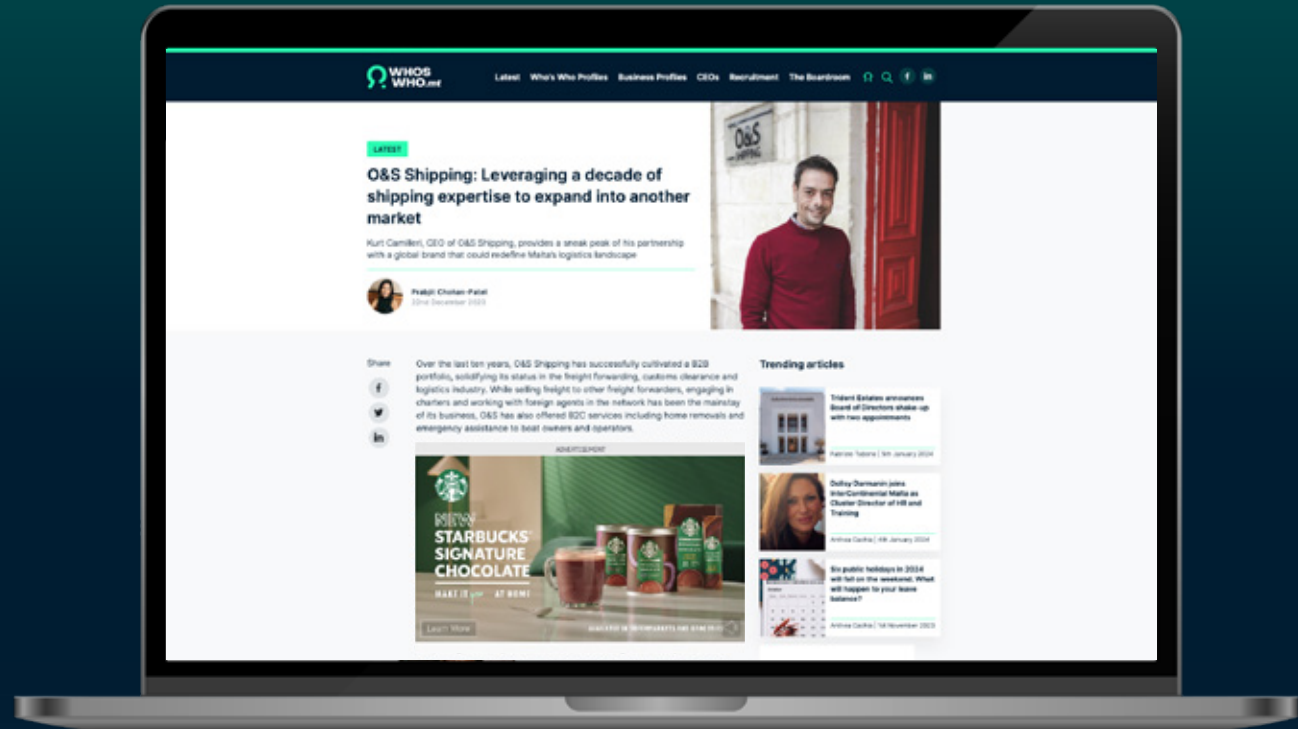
WHOS WHO.mt

Latest Who's Who Profiles Business Profiles CEOs Recruitment The Boardroom

LATEST

O&S Shipping: Leveraging a decade of shipping expertise to expand into another market

Kurt Camilleri, CEO of O&S Shipping, provides a sneak peak of his partnership with a global brand that could redefine Malta's logistics landscape

Prabjit Cholan-Patel
22nd December 2023

O&S SHIPPING

Share

Over the last ten years, O&S Shipping has successfully cultivated a B2B portfolio, solidifying its status in the freight forwarding, customs clearance and logistics industry. While selling freight to other freight forwarders, engaging in charters and working with foreign agents in the network has been the mainstay of its business, O&S has also offered B2C services including home removals and emergency assistance to boat owners and operators.

ADVERTISEMENT

NEW STARBUCKS SIGNATURE CHOCOLATE

MAKE IT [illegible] AT HOME

Learn More

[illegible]

Trending articles

Trident Estates announces Board of Directors shake-up with two appointments
Patrick Tabone | 5th January 2024

Dolly Darmanin joins InterContinental Malta as Cluster Director of HR and Training
Andrea Caruana | 4th January 2024

Six public holidays in 2024 will fall on the weekend. What will happen to your leave balance?
Andrea Caruana | 1st November 2023